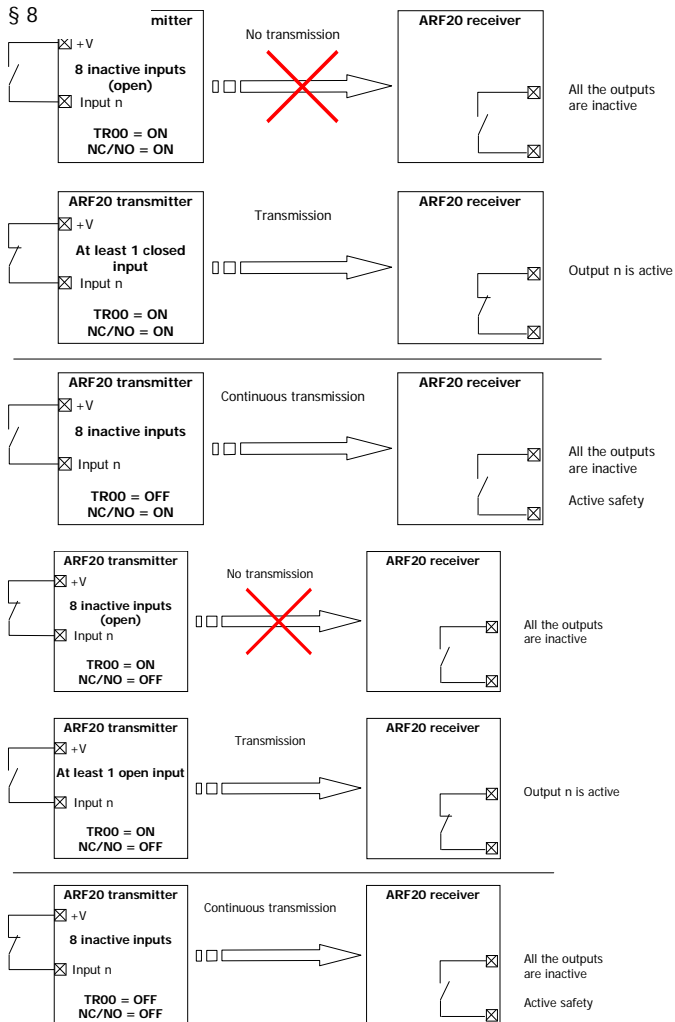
§ 8

mitter

+V

8 inactive inputs (open)

Input n

TR00 = ON
NC/NO = ON

No transmission

ARF20 receiver

All the outputs are inactive

ARF20 transmitter

+V

At least 1 closed input

Input n

TR00 = ON
NC/NO = ON

Transmission

ARF20 receiver

Output n is active

ARF20 transmitter

+V

8 inactive inputs

Input n

TR00 = OFF
NC/NO = ON

Continuous transmission

ARF20 receiver

All the outputs are inactive

Active safety

ARF20 transmitter

+V

8 inactive inputs (open)

Input n

TR00 = ON
NC/NO = OFF

No transmission

ARF20 receiver

All the outputs are inactive

ARF20 transmitter

+V

At least 1 open input

Input n

TR00 = ON
NC/NO = OFF

Transmission

ARF20 receiver

Output n is active

ARF20 transmitter

+V

8 inactive inputs

Input n

TR00 = OFF
NC/NO = OFF

Continuous transmission

ARF20 receiver

All the outputs are inactive

Active safety